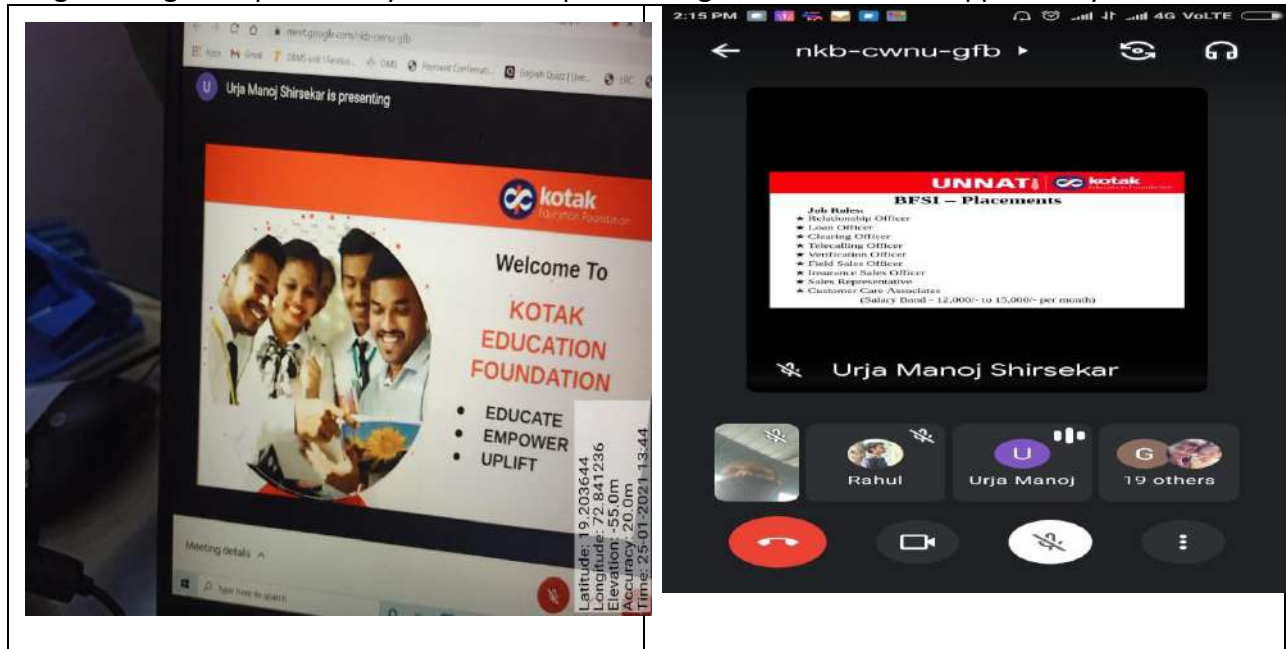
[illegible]

meet.google.com/nkb-cwnu-gfb

Apps Gmail DBMS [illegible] DMS Payment Confirmati... English Quiz | Lite... UIC

Urja Manoj Shirsekar is presenting

kotak Education Foundation

Welcome To

KOTAK EDUCATION FOUNDATION

• EDUCATE
• EMPOWER
• UPLIFT

Latitude: 19.203644
Longitude: 72.841236
Elevation: -55.0m
Accuracy: 20.0m
Time: 25-01-2021 13:44

Meeting details ^

Type here to search

2:15 PM 4G VoLTE

nkb-cwnu-gfb ▸

UNNATI kotak Education Foundation

BFSI – Placements

Job Roles:
★ Relationship Officer
★ Loan Officer
★ Clearing Officer
★ Telecalling Officer
★ Verification Officer
★ Field Sales Officer
★ Insurance Sales Officer
★ Sales Representative
★ Customer Care Associates
(Salary Band – 12,000/- to 15,000/- per month)

Urja Manoj Shirsekar

Rahul

U
Urja Manoj

G
19 others